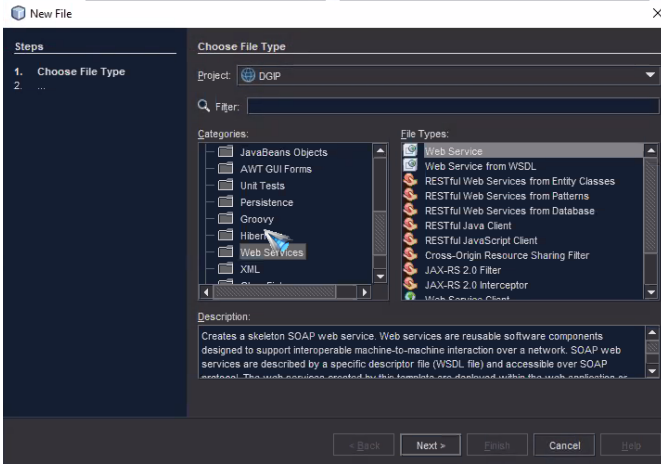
New File

Steps

1. Choose File Type
2. ...

Choose File Type

Project: DGIP

Filter:

Categories:

JavaBeans Objects
AWT GUI Forms
Unit Tests
Persistence
Groovy
Hiber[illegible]
Web Services
XML
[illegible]

File Types:

Web Service
Web Service from WSDL
RESTful Web Services from Entity Classes
RESTful Web Services from Patterns
RESTful Web Services from Database
RESTful Java Client
RESTful JavaScript Client
Cross-Origin Resource Sharing Filter
JAX-RS 2.0 Filter
JAX-RS 2.0 Interceptor
Web Service Client

Description:

Creates a skeleton SOAP web service. Web services are reusable software components designed to support interoperable machine-to-machine interaction over a network. SOAP web services are described by a specific descriptor file (WSDL file) and accessible over SOAP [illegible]

< Back  Next >  Finish  Cancel  Help